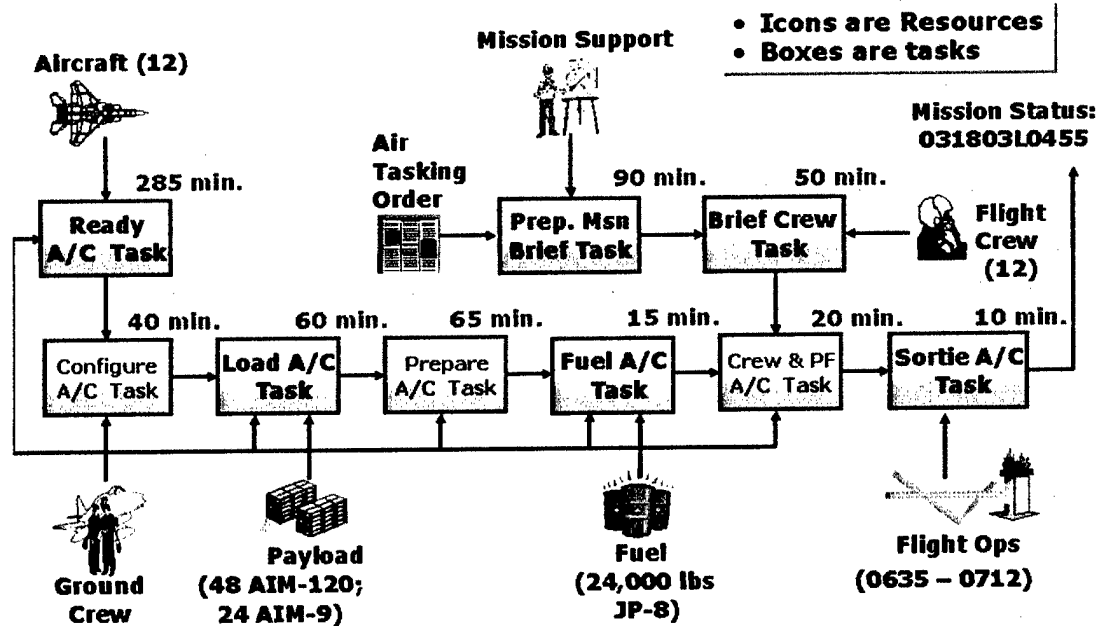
• Icons are Resources
• Boxes are tasks

Aircraft (12)

Mission Support

Mission Status: 031803L0455

285 min.

Air Tasking Order

90 min.

50 min.

Ready A/C Task

Prep. Msn Brief Task

Brief Crew Task

Flight Crew (12)

40 min.

60 min.

65 min.

15 min.

20 min.

10 min.

Configure A/C Task

Load A/C Task

Prepare A/C Task

Fuel A/C Task

Crew & PF A/C Task

Sortie A/C Task

Ground Crew

Payload (48 AIM-120; 24 AIM-9)

Fuel (24,000 lbs JP-8)

Flight Ops (0635 – 0712)